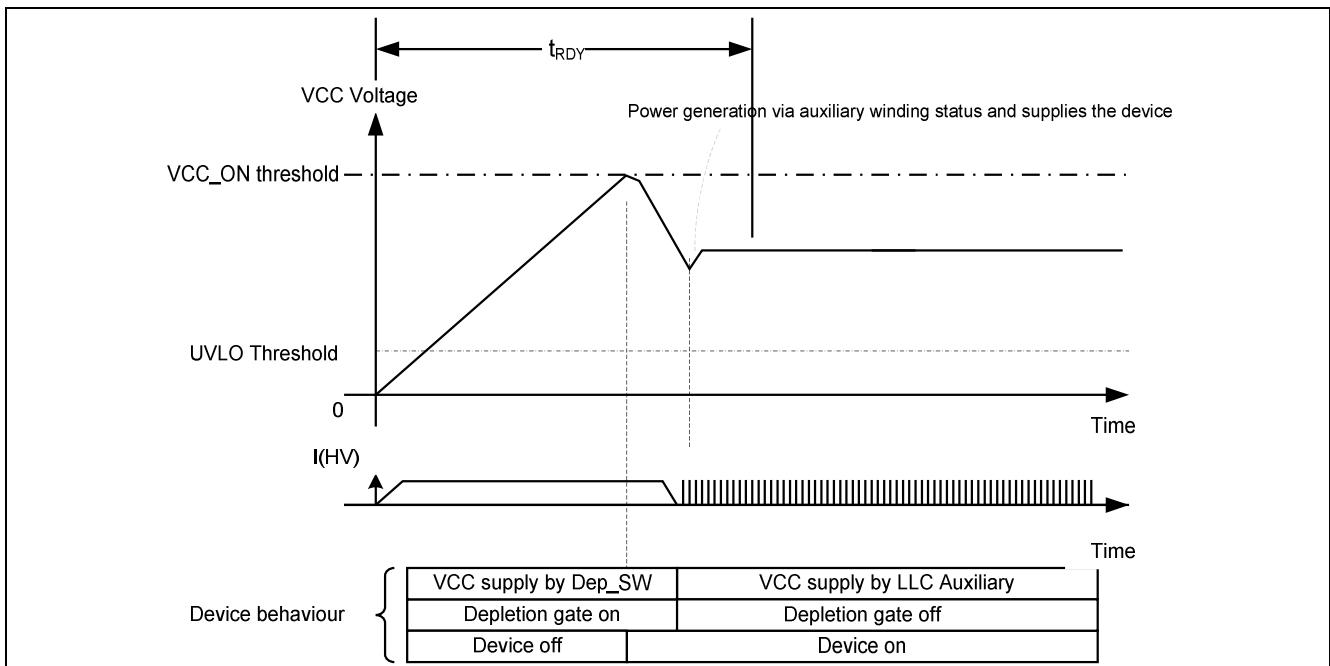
$t_{RDY}$

VCC Voltage

Power generation via auxiliary winding status and supplies the device

VCC_ON threshold

UVLO Threshold

0

Time

I(HV)

Time

Device behaviour

| VCC supply by Dep_SW | VCC supply by LLC Auxiliary |
|---|---|
| Depletion gate on | Depletion gate off |
| Device off | Device on |